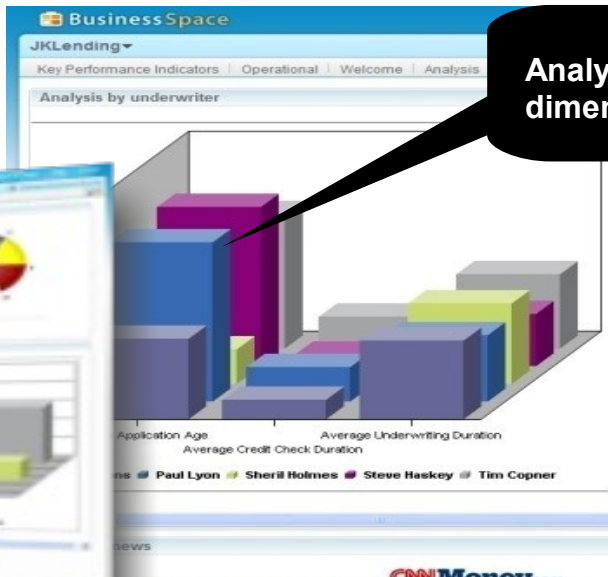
Business Space
JKLending
Key Performance Indicators | Operational | Welcome | Analysis
Analysis by underwriter
Analy
dimer
Application Age
Average Credit Check Duration
Average Underwriting Duration
ns
Paul Lyon
Sheril Holmes
Steve Haskey
Tim Copner
news
CNNMoney